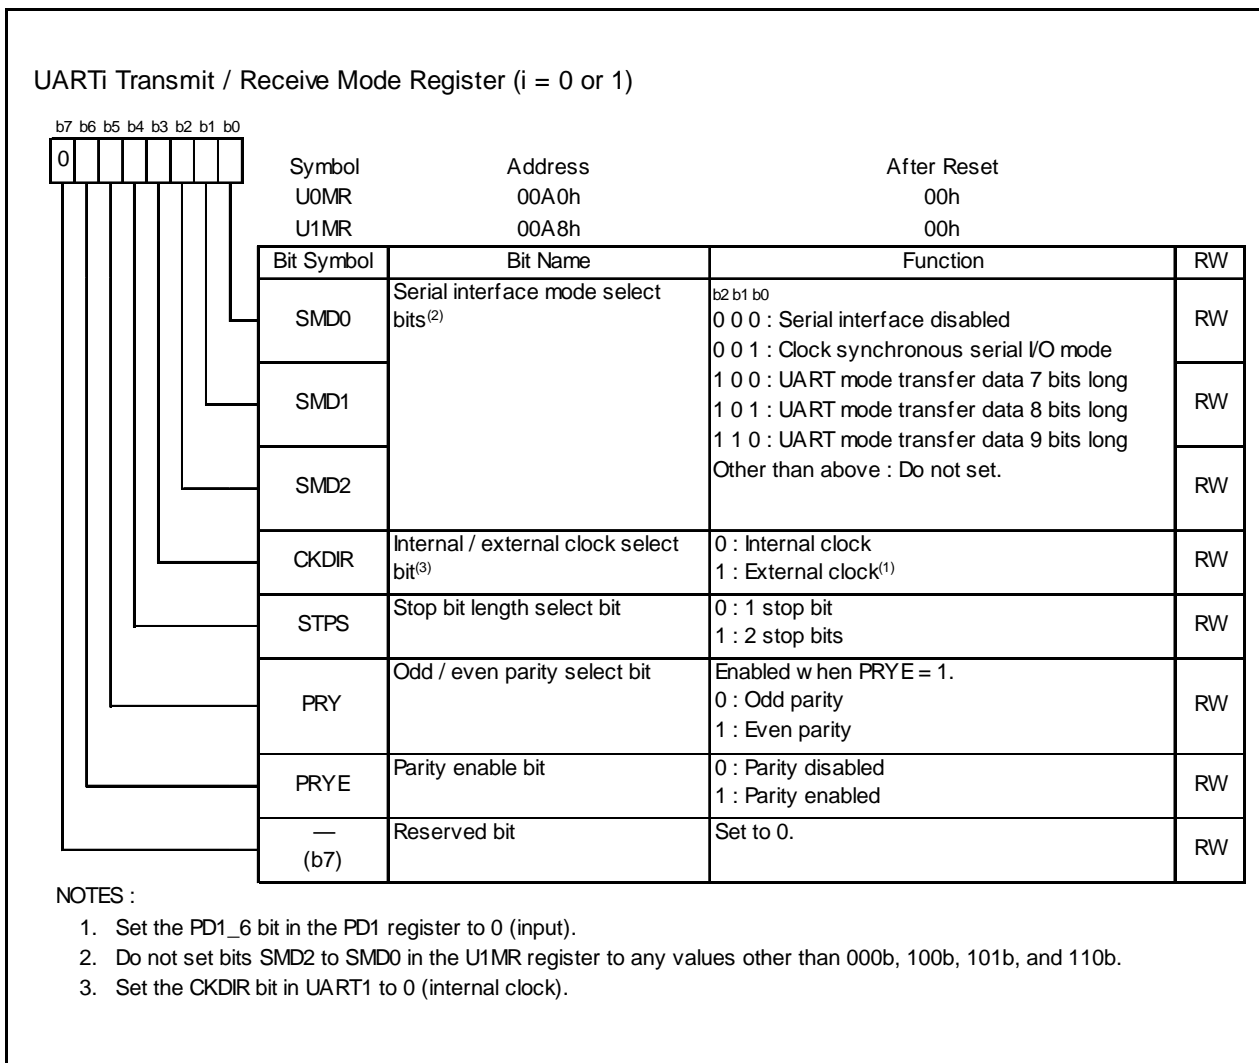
UARTi Transmit / Receive Mode Register (i = 0 or 1)

b7 b6 b5 b4 b3 b2 b1 b0

0

| Symbol | Address | After Reset |
|---|---|---|
| U0MR | 00A0h | 00h |
| U1MR | 00A8h | 00h |

| Bit Symbol | Bit Name | Function | RW |
|---|---|---|---|
| SMD0 | Serial interface mode select bits$^{(2)}$ | b2 b1 b0<br>0 0 0 : Serial interface disabled<br>0 0 1 : Clock synchronous serial I/O mode<br>1 0 0 : UART mode transfer data 7 bits long<br>1 0 1 : UART mode transfer data 8 bits long<br>1 1 0 : UART mode transfer data 9 bits long<br>Other than above : Do not set. | RW |
| SMD1 | | | RW |
| SMD2 | | | RW |
| CKDIR | Internal / external clock select bit$^{(3)}$ | 0 : Internal clock<br>1 : External clock$^{(1)}$ | RW |
| STPS | Stop bit length select bit | 0 : 1 stop bit<br>1 : 2 stop bits | RW |
| PRY | Odd / even parity select bit | Enabled w hen PRYE = 1.<br>0 : Odd parity<br>1 : Even parity | RW |
| PRYE | Parity enable bit | 0 : Parity disabled<br>1 : Parity enabled | RW |
| — (b7) | Reserved bit | Set to 0. | RW |

NOTES :
1. Set the PD1_6 bit in the PD1 register to 0 (input).
2. Do not set bits SMD2 to SMD0 in the U1MR register to any values other than 000b, 100b, 101b, and 110b.
3. Set the CKDIR bit in UART1 to 0 (internal clock).